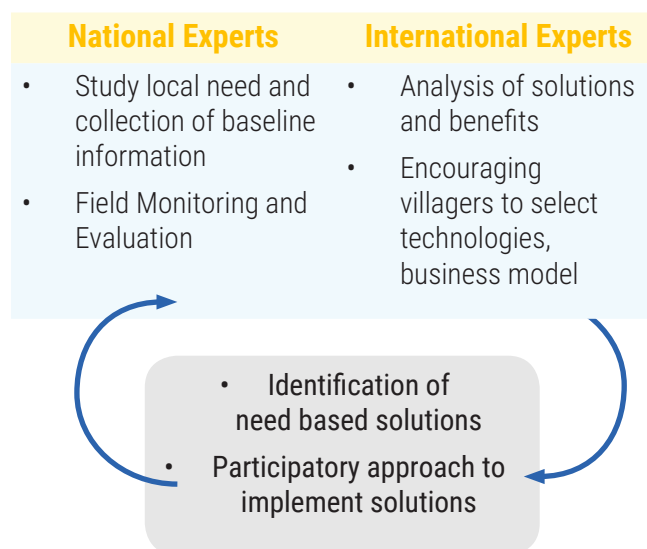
National Experts

- Study local need and collection of baseline information
- Field Monitoring and Evaluation

International Experts

- Analysis of solutions and benefits
- Encouraging villagers to select technologies, business model

- Identification of need based solutions
- Participatory approach to implement solutions